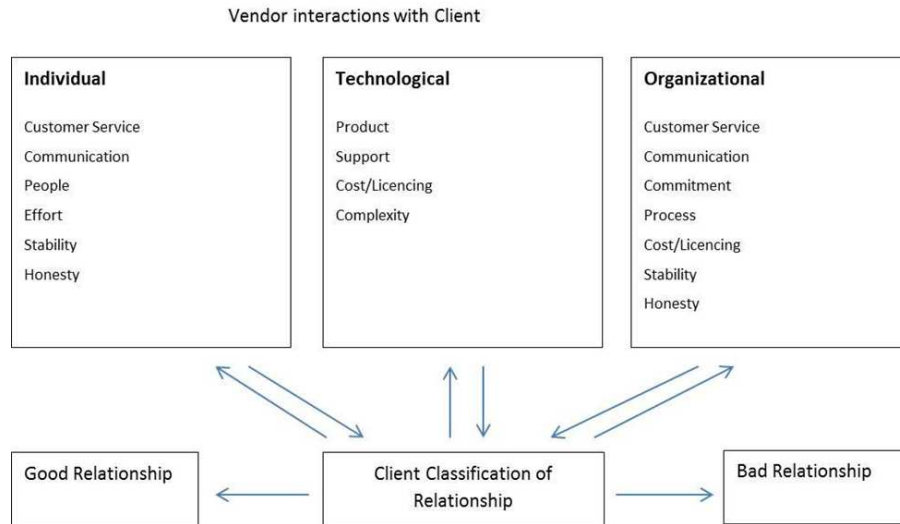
Vendor interactions with Client

Individual

Customer Service
Communication
People
Effort
Stability
Honesty

Technological

Product
Support
Cost/Licencing
Complexity

Organizational

Customer Service
Communication
Commitment
Process
Cost/Licencing
Stability
Honesty

Good Relationship

Client Classification of Relationship

Bad Relationship